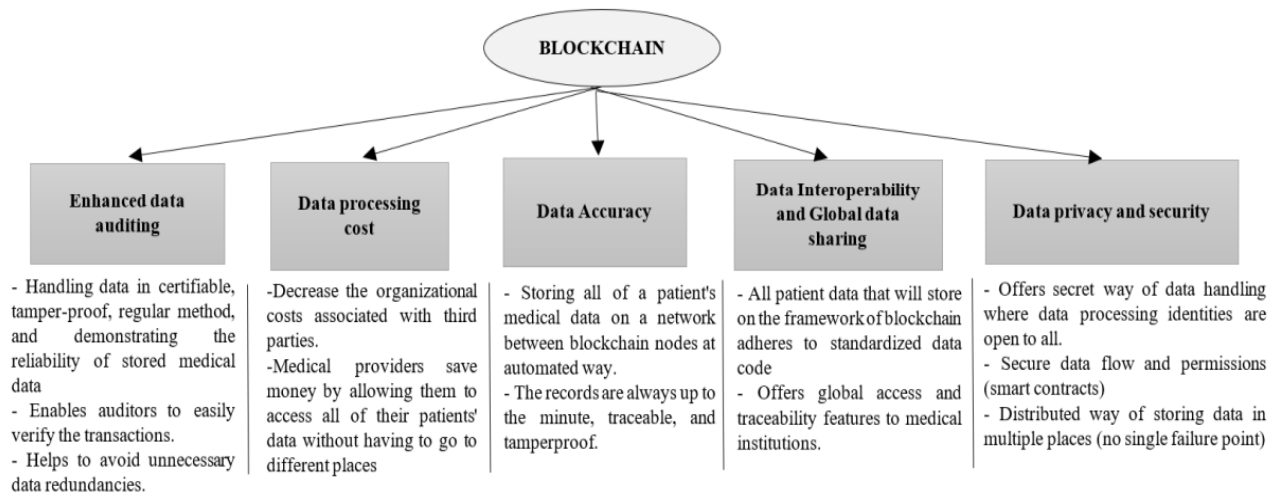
BLOCKCHAIN

Enhanced data auditing

- Handling data in certifiable, tamper-proof, regular method, and demonstrating the reliability of stored medical data
- Enables auditors to easily verify the transactions.
- Helps to avoid unnecessary data redundancies.

Data processing cost

-Decrease the organizational costs associated with third parties.
-Medical providers save money by allowing them to access all of their patients' data without having to go to different places

Data Accuracy

- Storing all of a patient's medical data on a network between blockchain nodes at automated way.
- The records are always up to the minute, traceable, and tamperproof.

Data Interoperability and Global data sharing

- All patient data that will store on the framework of blockchain adheres to standardized data code
- Offers global access and traceability features to medical institutions.

Data privacy and security

- Offers secret way of data handling where data processing identities are open to all.
- Secure data flow and permissions (smart contracts)
- Distributed way of storing data in multiple places (no single failure point)